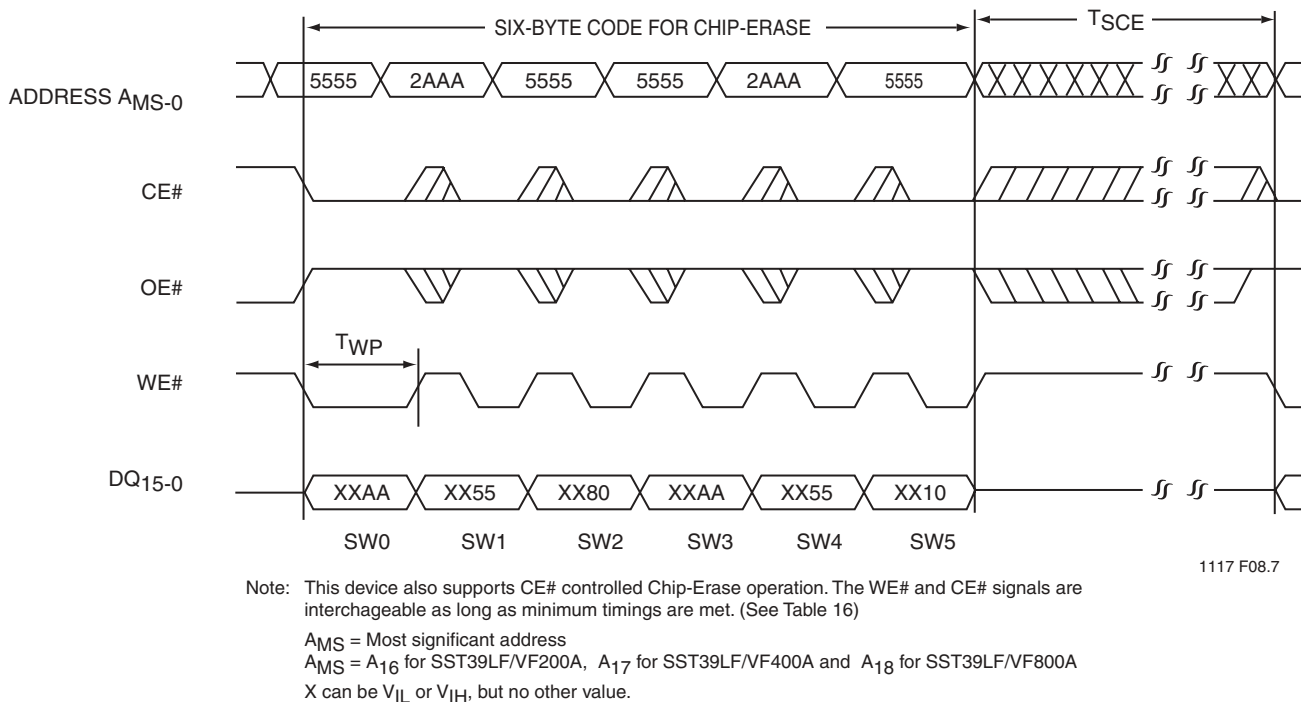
SIX-BYTE CODE FOR CHIP-ERASE

$T_{SCE}$

ADDRESS $A_{MS-0}$

5555 2AAA 5555 5555 2AAA 5555

CE#

OE#

$T_{WP}$

WE#

$DQ_{15-0}$

XXAA XX55 XX80 XXAA XX55 XX10

SW0 SW1 SW2 SW3 SW4 SW5

1117 F08.7

Note: This device also supports CE# controlled Chip-Erase operation. The WE# and CE# signals are interchageable as long as minimum timings are met. (See Table 16)

$A_{MS}$ = Most significant address

$A_{MS}$ = $A_{16}$ for SST39LF/VF200A, $A_{17}$ for SST39LF/VF400A and $A_{18}$ for SST39LF/VF800A

X can be $V_{IL}$ or $V_{IH}$, but no other value.